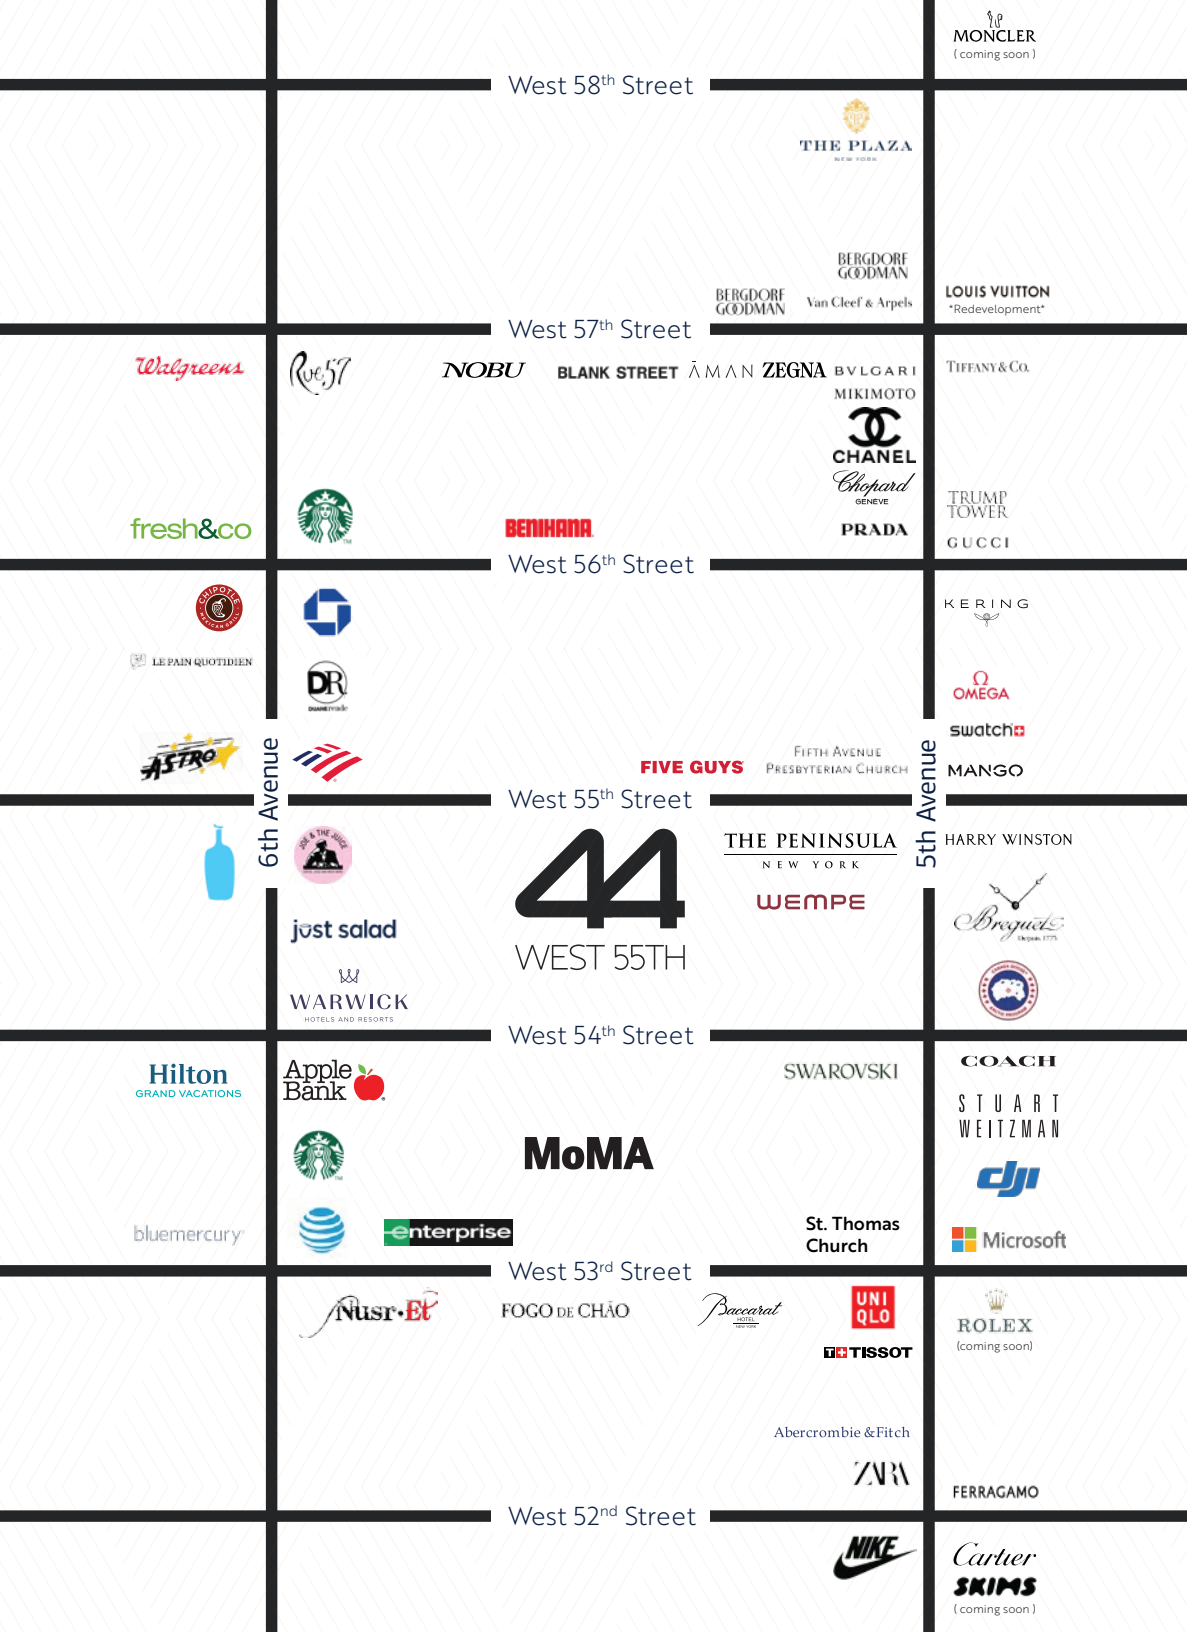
MONCLER
( coming soon )

West 58$^{th}$ Street

THE PLAZA
NEW YORK

BERGDORF GOODMAN

BERGDORF GOODMAN

Van Cleef & Arpels

LOUIS VUITTON
*Redevelopment*

West 57$^{th}$ Street

Walgreens

Rue57

NOBU

BLANK STREET

AMAN

ZEGNA

BVLGARI

MIKIMOTO

CHANEL

Chopard
GENEVE

PRADA

TIFFANY&Co.

TRUMP TOWER

GUCCI

fresh&co

BENIHANA

West 56$^{th}$ Street

CHIPOTLE MEXICAN GRILL

LE PAIN QUOTIDIEN

DR
duane reade

KERING

OMEGA

swatch

ASTRO

6th Avenue

FIVE GUYS

FIFTH AVENUE PRESBYTERIAN CHURCH

5th Avenue

MANGO

West 55$^{th}$ Street

JOE & THE JUICE

THE PENINSULA
NEW YORK

HARRY WINSTON

WEMPE

44
WEST 55TH

Breguet
Depuis 1775

CANADA GOOSE

just salad

WARWICK
HOTELS AND RESORTS

West 54$^{th}$ Street

Hilton
GRAND VACATIONS

Apple Bank

SWAROVSKI

COACH

STUART WEITZMAN

MoMA

dji

bluemercury

enterprise

St. Thomas Church

Microsoft

West 53$^{rd}$ Street

Nusr-Et

FOGO DE CHÃO

Baccarat
HOTEL
NEW YORK

UNI QLO

TISSOT

ROLEX
(coming soon)

Abercrombie & Fitch

ZARA

FERRAGAMO

West 52$^{nd}$ Street

NIKE

Cartier

SKIMS
( coming soon )